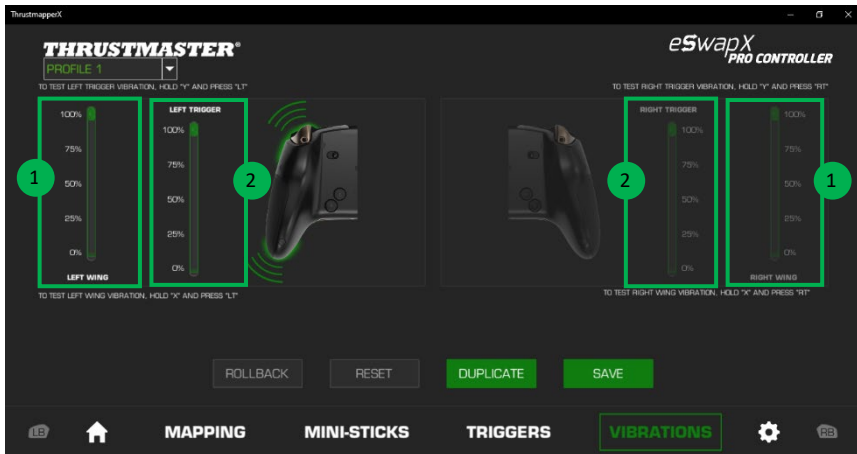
ThrustmapperX

THRUSTMASTER®

PROFILE 1

eSwapX PRO CONTROLLER

TO TEST LEFT TRIGGER VIBRATION, HOLD "Y" AND PRESS "LT"

TO TEST RIGHT TRIGGER VIBRATION, HOLD "Y" AND PRESS "RT"

1

100%
75%
50%
25%
0%
LEFT WING

2

LEFT TRIGGER
100%
75%
50%
25%
0%

2

RIGHT TRIGGER
100%
75%
50%
25%
0%

1

100%
75%
50%
25%
0%
RIGHT WING

TO TEST LEFT WING VIBRATION, HOLD "X" AND PRESS "LT"

TO TEST RIGHT WING VIBRATION, HOLD "X" AND PRESS "RT"

ROLLBACK
RESET
DUPLICATE
SAVE

LB
MAPPING
MINI-STICKS
TRIGGERS
VIBRATIONS
RB